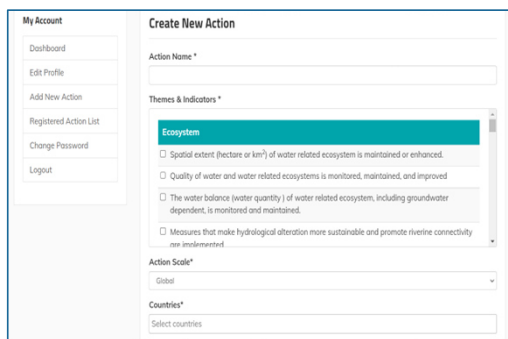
My Account

Dashboard

Edit Profile

Add New Action

Registered Action List

Change Password

Logout

Create New Action

Action Name *

Themes & Indicators *

Ecosystem

Spatial extent (hectare or km$^2$) of water related ecosystem is maintained or enhanced.

Quality of water and water related ecosystems is monitored, maintained, and improved

The water balance (water quantity ) of water related ecosystem, including groundwater dependent, is monitored and maintained.

Measures that make hydrological alteration more sustainable and promote riverine connectivity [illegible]

Action Scale*

Global

Countries*

Select countries